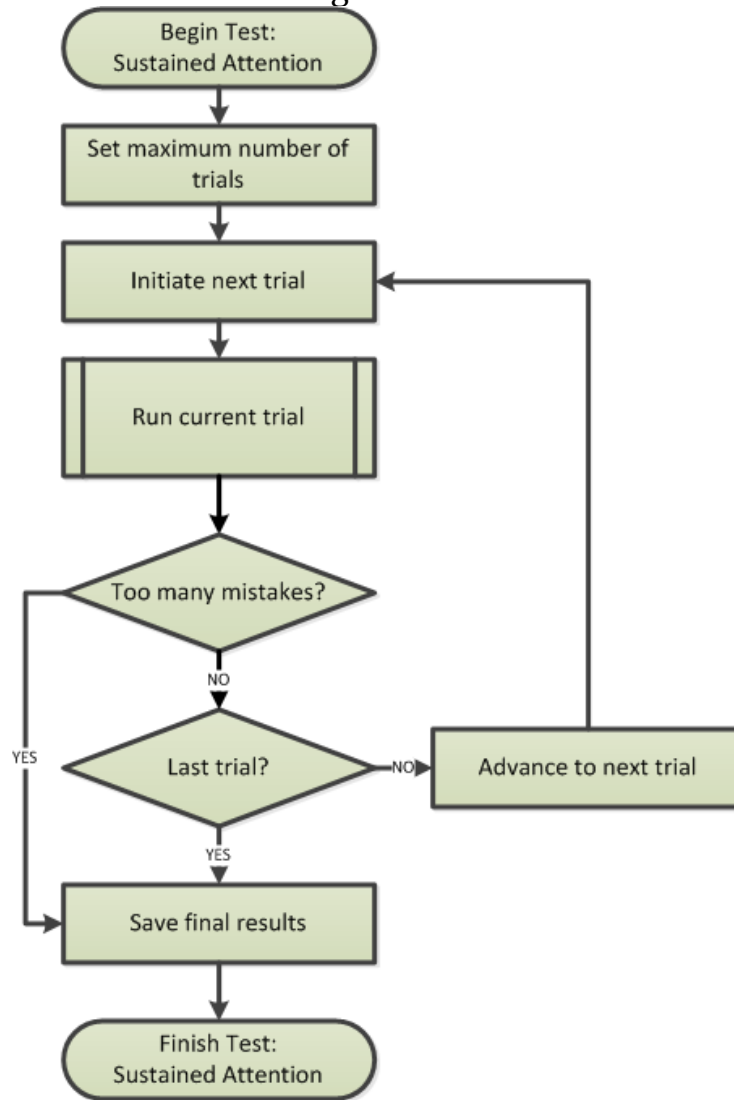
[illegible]

Begin Test: Sustained Attention

Set maximum number of trials

Initiate next trial

Run current trial

Too many mistakes?

NO

YES

Last trial?

NO

Advance to next trial

YES

Save final results

Finish Test: Sustained Attention